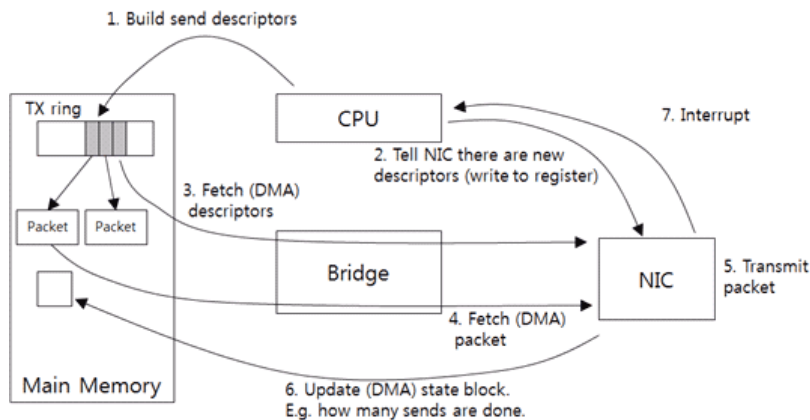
1. Build send descriptors

TX ring

CPU

7. Interrupt

2. Tell NIC there are new descriptors (write to register)

3. Fetch (DMA) descriptors

Packet

Packet

Bridge

NIC

5. Transmit packet

4. Fetch (DMA) packet

Main Memory

6. Update (DMA) state block. E.g. how many sends are done.